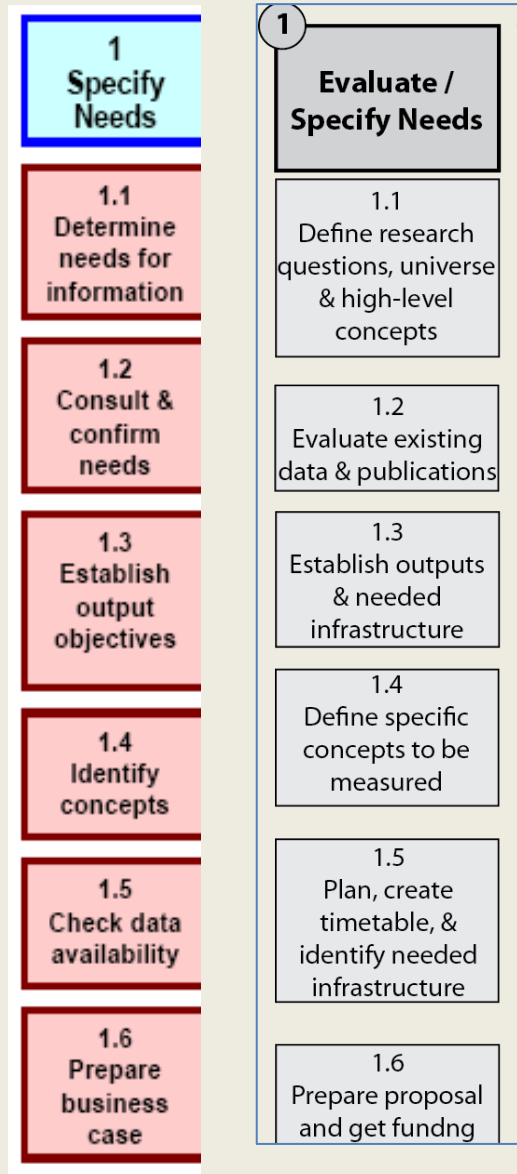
1
Specify Needs

1.1
Determine needs for information

1.2
Consult & confirm needs

1.3
Establish output objectives

1.4
Identify concepts

1.5
Check data availability

1.6
Prepare business case

1

Evaluate / Specify Needs

1.1
Define research questions, universe & high-level concepts

1.2
Evaluate existing data & publications

1.3
Establish outputs & needed infrastructure

1.4
Define specific concepts to be measured

1.5
Plan, create timetable, & identify needed infrastructure

1.6
Prepare proposal and get fundng